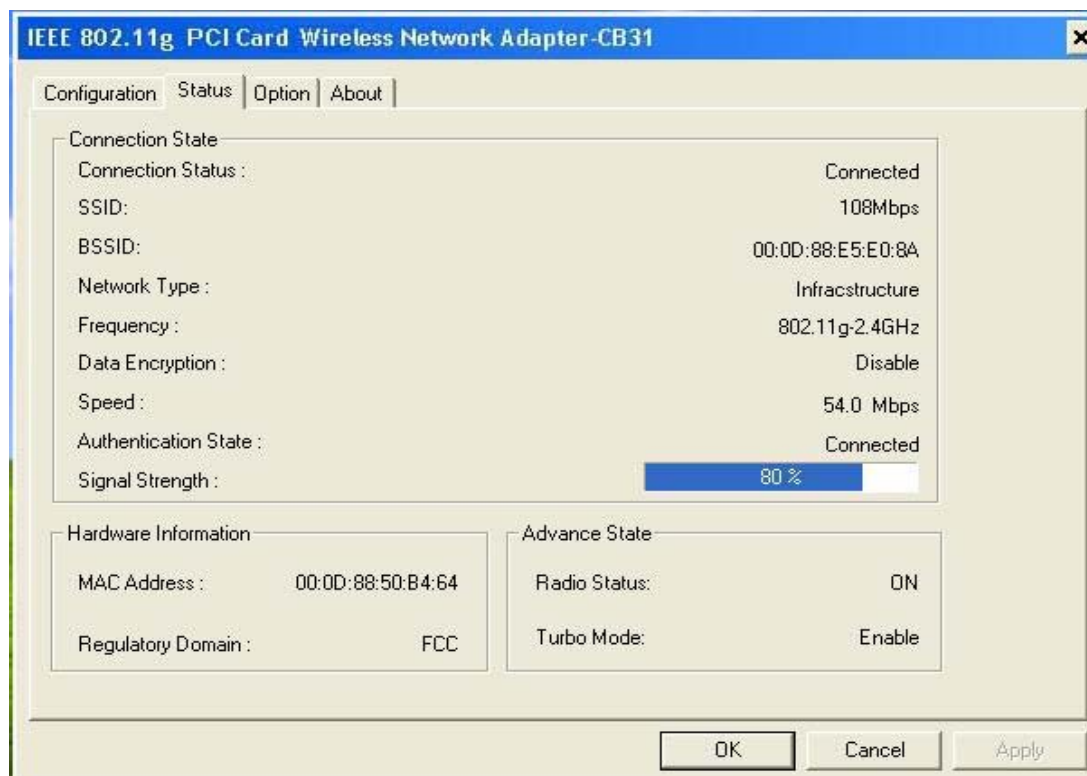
IEEE 802.11g PCI Card Wireless Network Adapter-CB31

×

Configuration | Status | Option | About

Connection State

Connection Status : Connected

SSID: 108Mbps

BSSID: 00:0D:88:E5:E0:8A

Network Type : Infracstructure

Frequency : 802.11g-2.4GHz

Data Encryption : Disable

Speed : 54.0 Mbps

Authentication State : Connected

Signal Strength : 80 %

Hardware Information

MAC Address : 00:0D:88:50:B4:64

Regulatory Domain : FCC

Advance State

Radio Status: ON

Turbo Mode: Enable

OK | Cancel | Apply